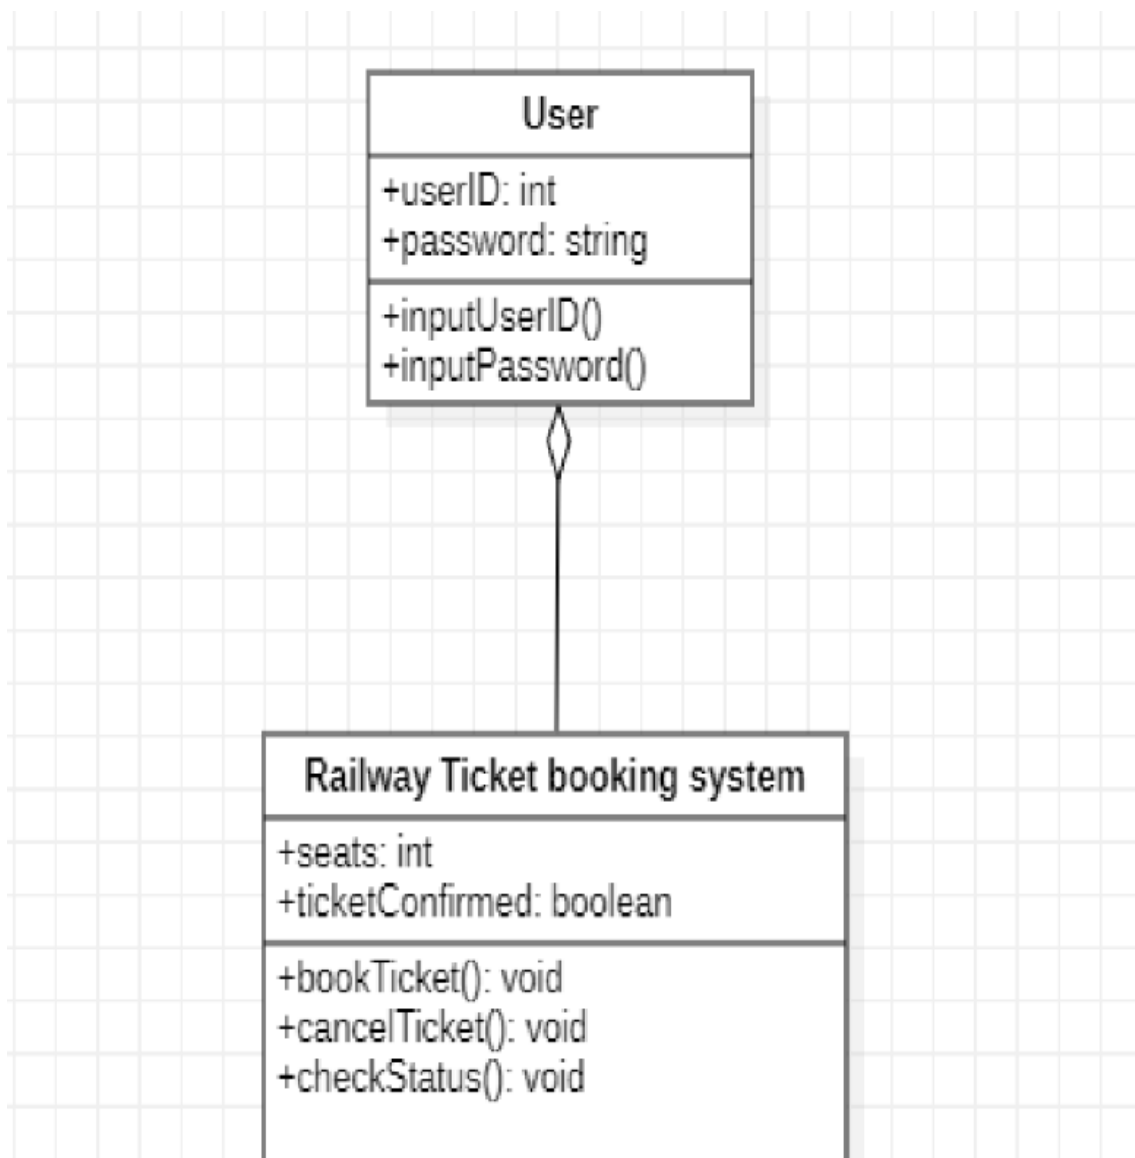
User

+userID: int
+password: string

+inputUserID()
+inputPassword()

Railway Ticket booking system

+seats: int
+ticketConfirmed: boolean

+bookTicket(): void
+cancelTicket(): void
+checkStatus(): void